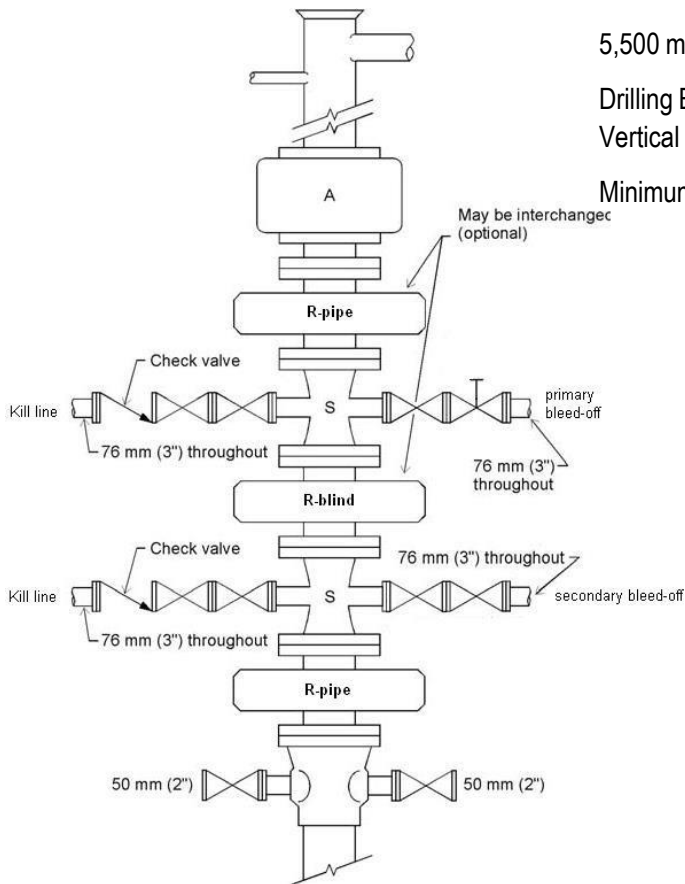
5,500 m

Drilling E
Vertical

Minimum

A

May be interchangec
(optional)

R-pipe

Check valve

Kill line

S

primary
bleed-off

76 mm (3") throughout

76 mm (3")
throughout

R-blind

Check valve

76 mm (3") throughout

Kill line

S

secondary bleed-off

76 mm (3") throughout

R-pipe

50 mm (2")

50 mm (2")